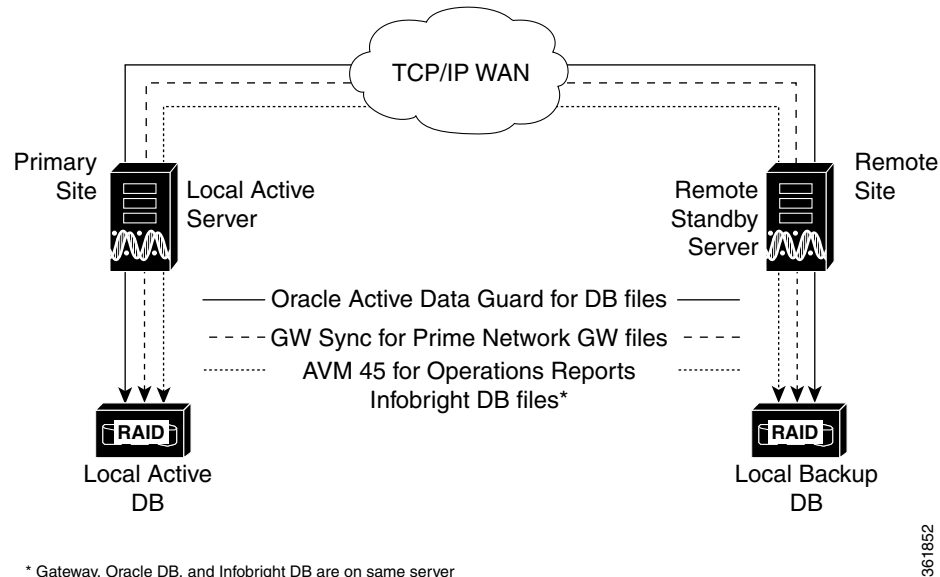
TCP/IP WAN

Primary Site

Local Active Server

Remote Standby Server

Remote Site

Oracle Active Data Guard for DB files

GW Sync for Prime Network GW files

AVM 45 for Operations Reports Infobright DB files*

RAID

Local Active DB

RAID

Local Backup DB

* Gateway, Oracle DB, and Infobright DB are on same server

361852